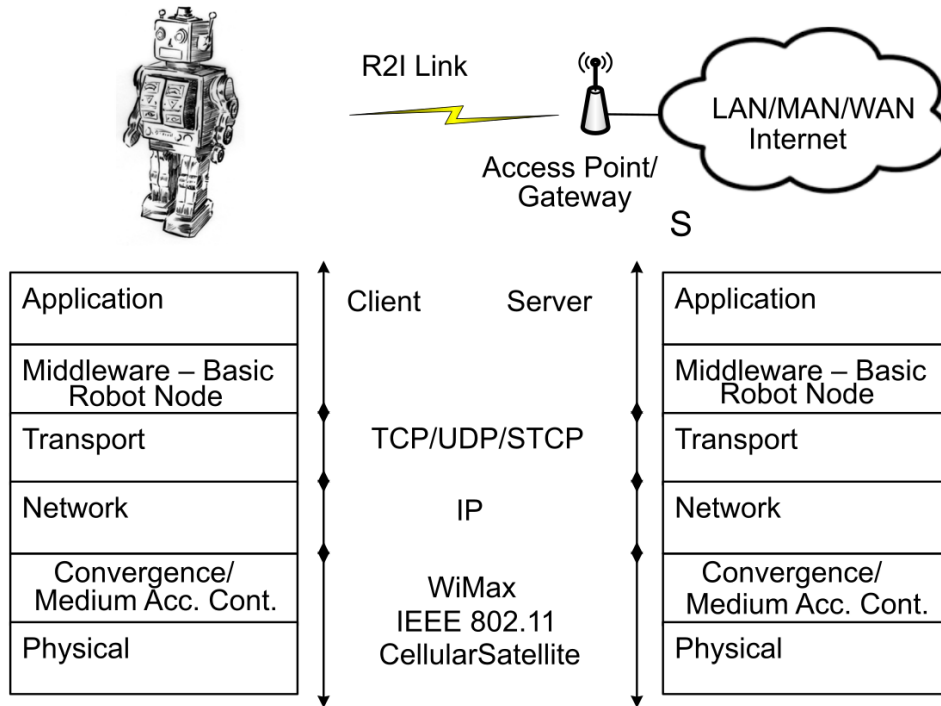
R2I Link

Access Point/ Gateway

LAN/MAN/WAN Internet

S

| Application |
|---|
| Middleware – Basic Robot Node |
| Transport |
| Network |
| Convergence/ Medium Acc. Cont. |
| Physical |

Client Server

TCP/UDP/STCP

IP

WiMax
IEEE 802.11
CellularSatellite

| Application |
|---|
| Middleware – Basic Robot Node |
| Transport |
| Network |
| Convergence/ Medium Acc. Cont. |
| Physical |